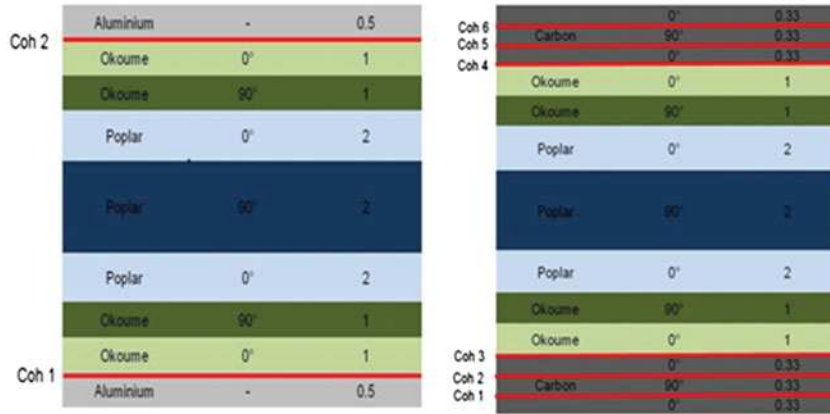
| Aluminium | - | 0.5 |
|---|---|---|
| Okoume | 0° | 1 |
| Okoume | 90° | 1 |
| Poplar | 0° | 2 |
| Poplar | 90° | 2 |
| Poplar | 0° | 2 |
| Okoume | 90° | 1 |
| Okoume | 0° | 1 |
| Aluminium | - | 0.5 |

Coh 2
Coh 1

| | 0° | 0.33 |
|---|---|---|
| Carbon | 90° | 0.33 |
| | 0° | 0.33 |
| Okoume | 0° | 1 |
| Okoume | 90° | 1 |
| Poplar | 0° | 2 |
| Poplar | 90° | 2 |
| Poplar | 0° | 2 |
| Okoume | 90° | 1 |
| Okoume | 0° | 1 |
| | 0° | 0.33 |
| Carbon | 90° | 0.33 |
| | 0° | 0.33 |

Coh 6
Coh 5
Coh 4
Coh 3
Coh 2
Coh 1